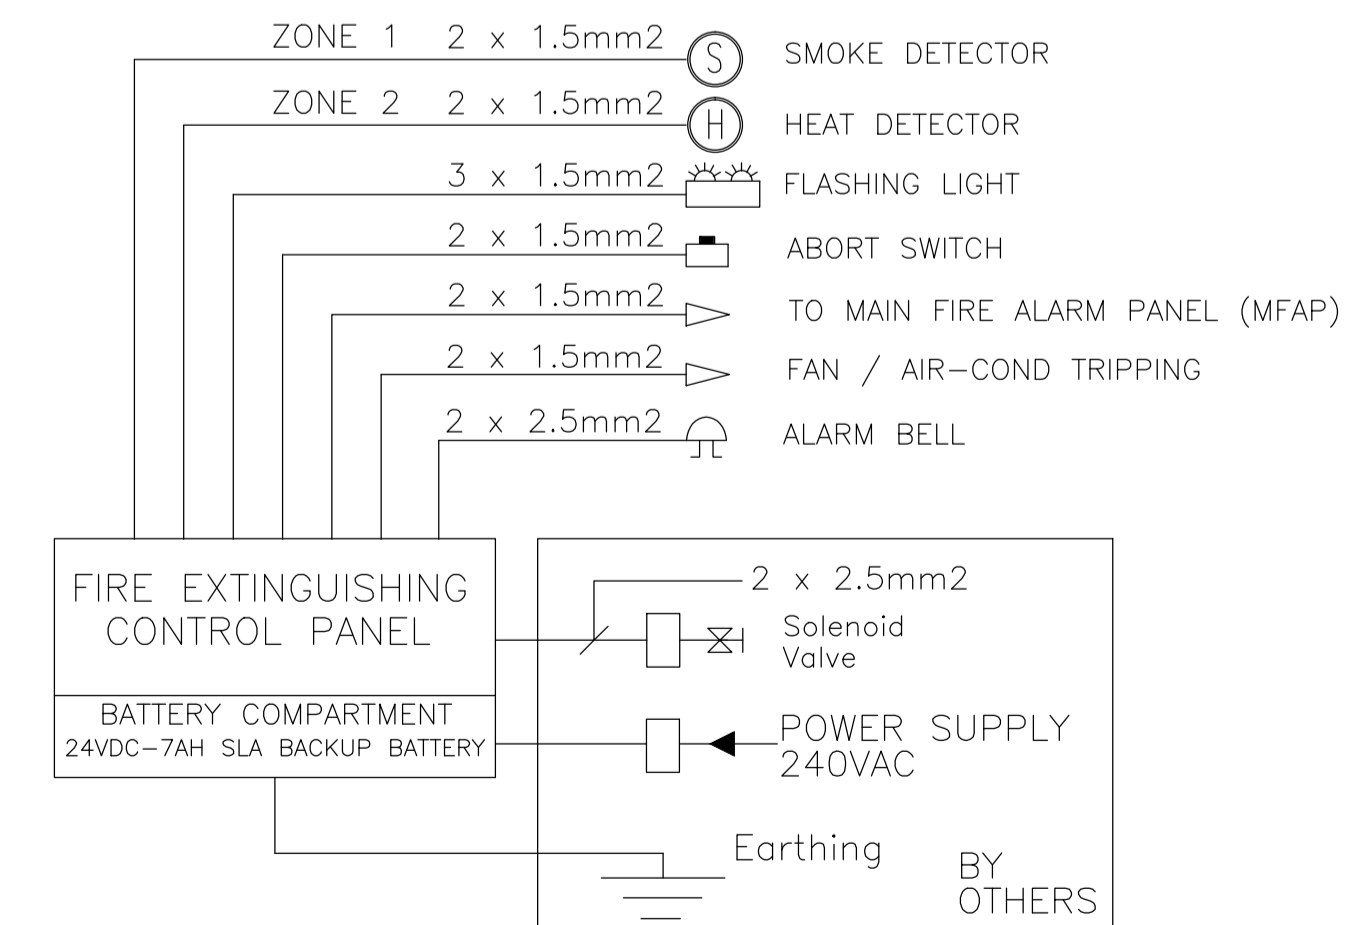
ZONE 1 2 x 1.5mm2
S
SMOKE DETECTOR

ZONE 2 2 x 1.5mm2
H
HEAT DETECTOR

3 x 1.5mm2
FLASHING LIGHT

2 x 1.5mm2
ABORT SWITCH

2 x 1.5mm2
TO MAIN FIRE ALARM PANEL (MFAP)

2 x 1.5mm2
FAN / AIR–COND TRIPPING

2 x 2.5mm2
ALARM BELL

FIRE EXTINGUISHING CONTROL PANEL

BATTERY COMPARTMENT
24VDC–7AH SLA BACKUP BATTERY

2 x 2.5mm2
Solenoid Valve

POWER SUPPLY 240VAC

Earthing

BY OTHERS